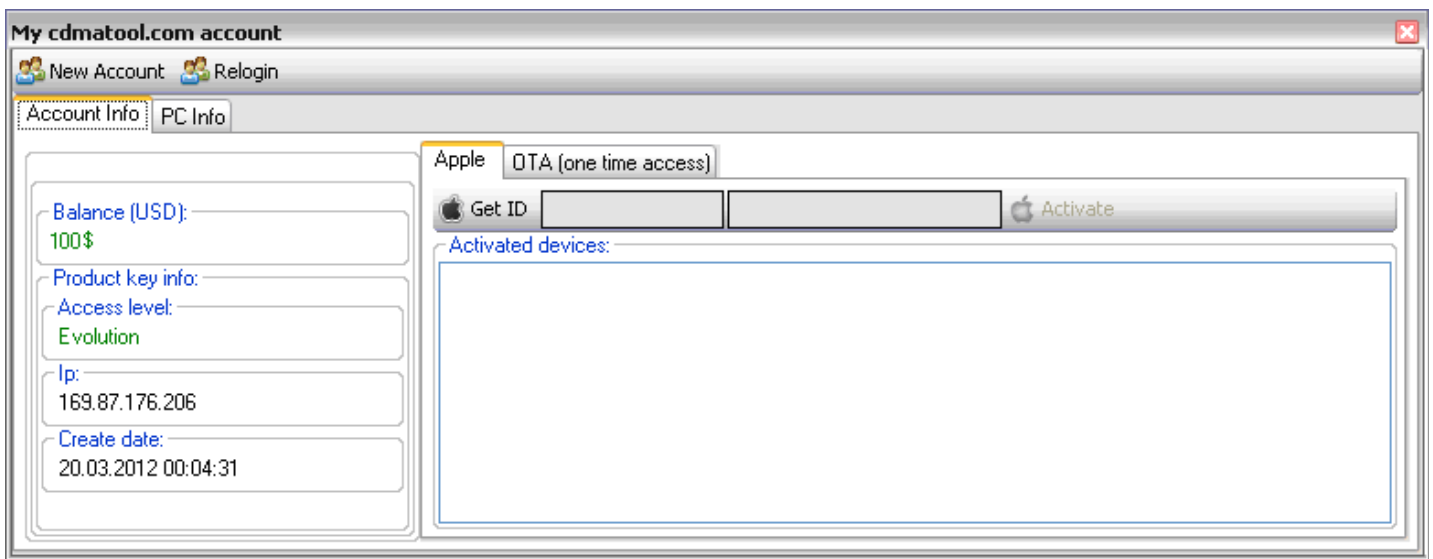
My cdmatool.com account

New Account Relogin

Account Info PC Info

Balance (USD):
100$

Product key info:

Access level:
Evolution

Ip:
169.87.176.206

Create date:
20.03.2012 00:04:31

Apple OTA (one time access)

Get ID Activate

Activated devices: